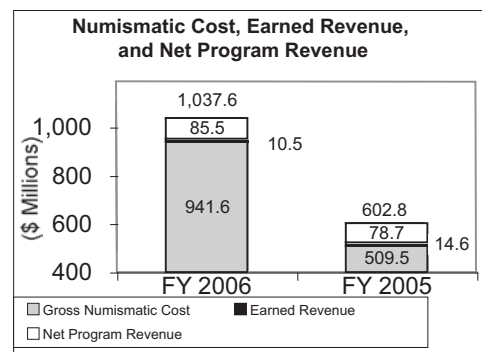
Numismatic Cost, Earned Revenue, and Net Program Revenue

($ Millions)

1,000
800
600
400

1,037.6
85.5
10.5
941.6

602.8
78.7
14.6
509.5

FY 2006
FY 2005

Gross Numismatic Cost
Earned Revenue
Net Program Revenue